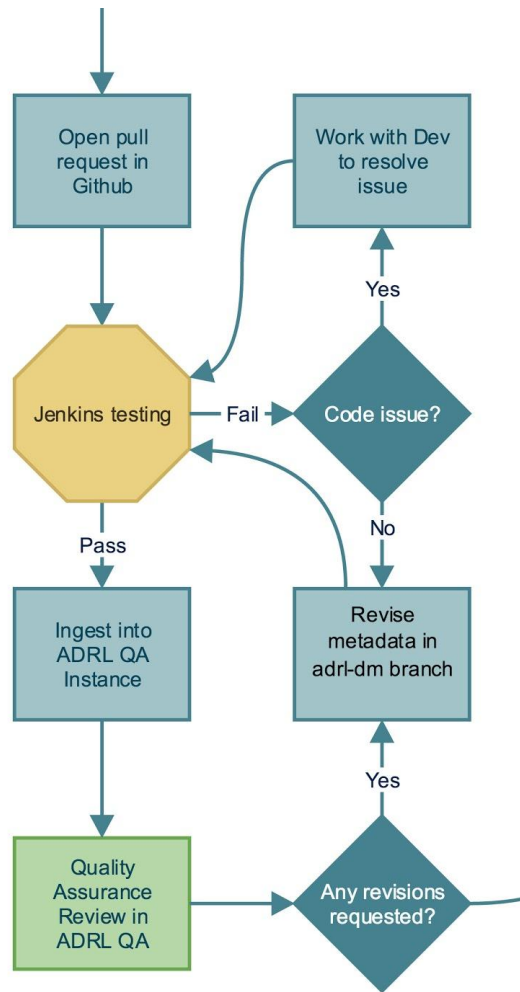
Open pull request in Github

Work with Dev to resolve issue

Yes

Jenkins testing

Fail

Code issue?

No

Pass

Ingest into ADRL QA Instance

Revise metadata in adrl-dm branch

Yes

Quality Assurance Review in ADRL QA

Any revisions requested?